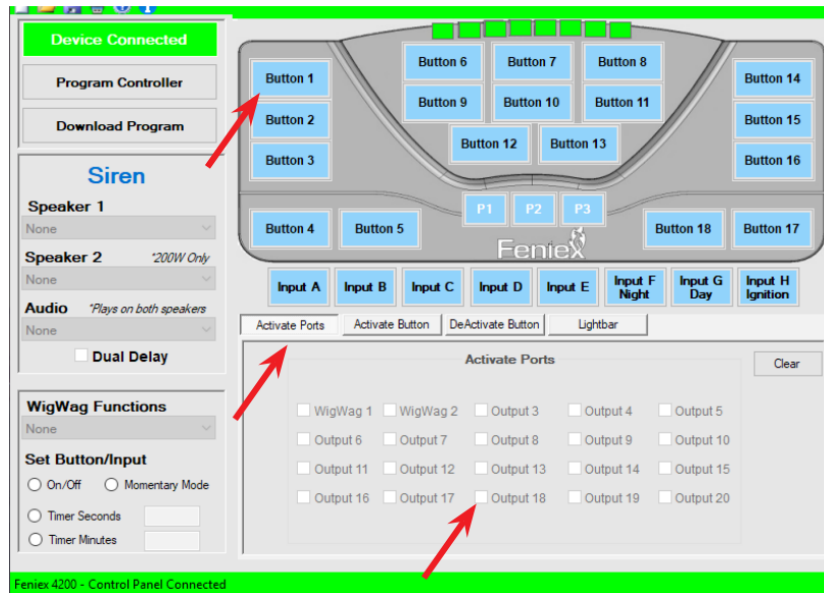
Device Connected

Program Controller

Download Program

Siren

Speaker 1

None

Speaker 2 *200W Only

None

Audio *Plays on both speakers

None

Dual Delay

WigWag Functions

None

Set Button/Input

On/Off Momentary Mode

Timer Seconds

Timer Minutes

Button 1 Button 6 Button 7 Button 8 Button 14

Button 9 Button 10 Button 11

Button 2 Button 15

Button 12 Button 13

Button 3 Button 16

P1 P2 P3

Button 4 Button 5 Button 18 Button 17

Feniex

Input A Input B Input C Input D Input E Input F Night Input G Day Input H Ignition

Activate Ports Activate Button DeActivate Button Lightbar

Activate Ports

Clear

WigWag 1 WigWag 2 Output 3 Output 4 Output 5

Output 6 Output 7 Output 8 Output 9 Output 10

Output 11 Output 12 Output 13 Output 14 Output 15

Output 16 Output 17 Output 18 Output 19 Output 20

Feniex 4200 - Control Panel Connected